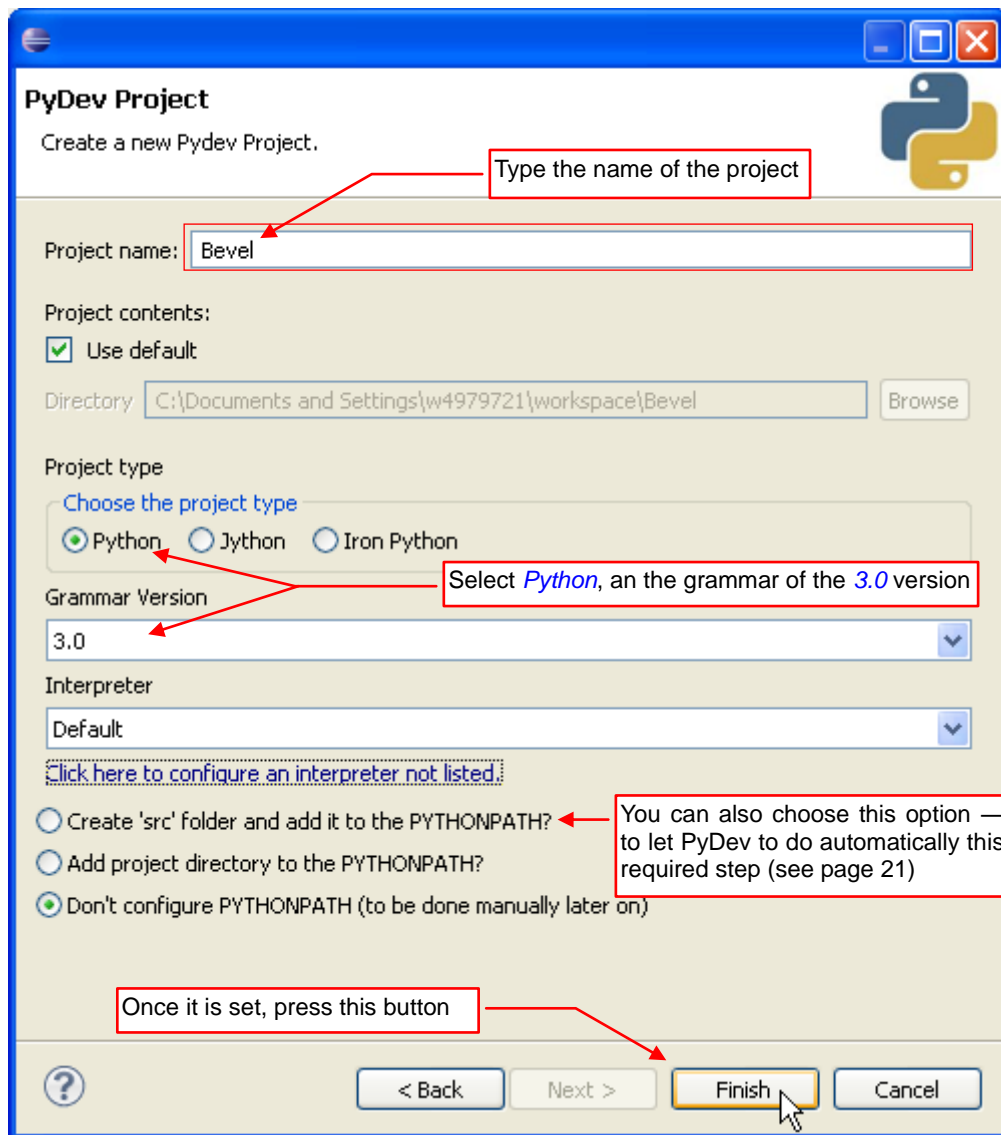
PyDev Project

Create a new Pydev Project.

Type the name of the project

Project name: Bevel

Project contents:

Use default

Directory C:\Documents and Settings\w4979721\workspace\Bevel Browse

Project type

Choose the project type

Python Jython Iron Python

Select *Python*, an the grammar of the *3.0* version

Grammar Version

3.0

Interpreter

Default

Click here to configure an interpreter not listed.

Create 'src' folder and add it to the PYTHONPATH?

You can also choose this option — to let PyDev to do automatically this required step (see page 21)

Add project directory to the PYTHONPATH?

Don't configure PYTHONPATH (to be done manually later on)

Once it is set, press this button

< Back Next > Finish Cancel